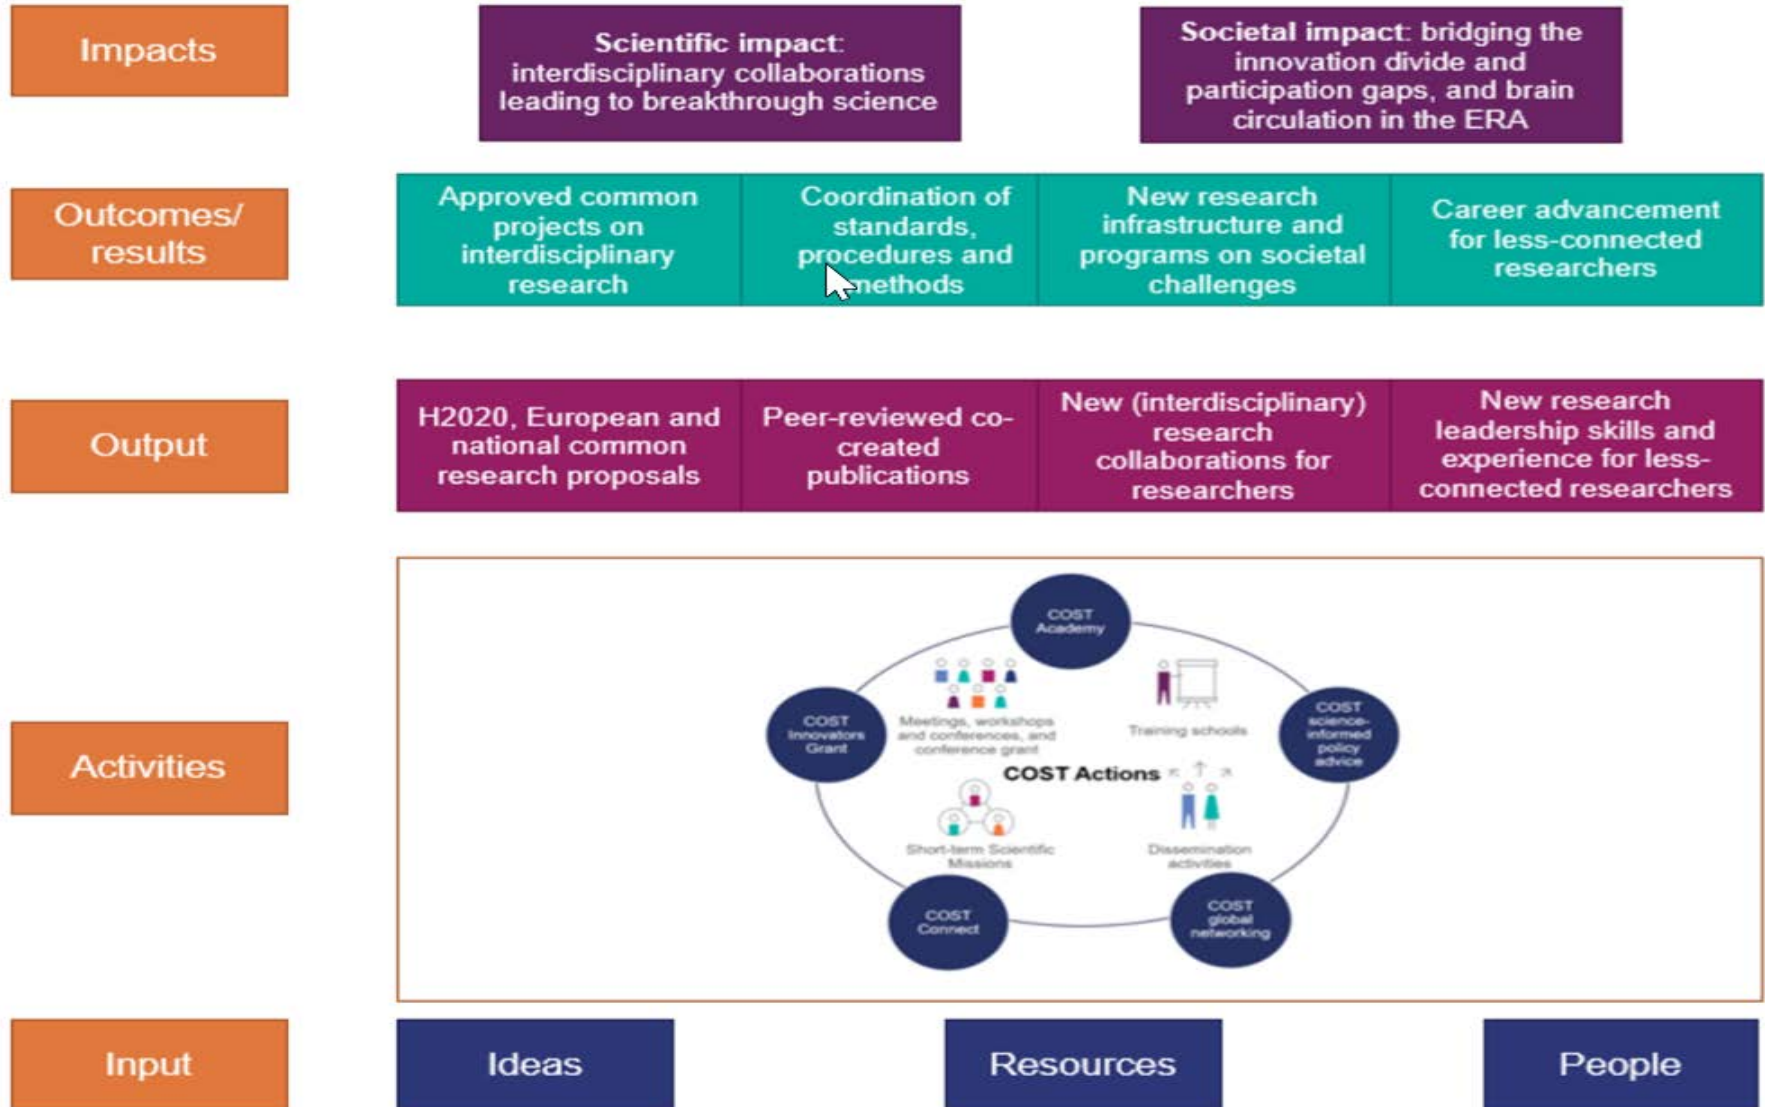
Impacts

Scientific impact: interdisciplinary collaborations leading to breakthrough science

Societal impact: bridging the innovation divide and participation gaps, and brain circulation in the ERA

Outcomes/ results

Approved common projects on interdisciplinary research

Coordination of standards, procedures and methods

New research infrastructure and programs on societal challenges

Career advancement for less-connected researchers

Output

H2020, European and national common research proposals

Peer-reviewed co-created publications

New (interdisciplinary) research collaborations for researchers

New research leadership skills and experience for less-connected researchers

Activities

COST Academy

COST Innovators Grant

COST science-informed policy advice

Meetings, workshops and conferences, and conference grant

Training schools

COST Actions

Short-term Scientific Missions

Dissemination activities

COST Connect

COST global networking

Input

Ideas

Resources

People